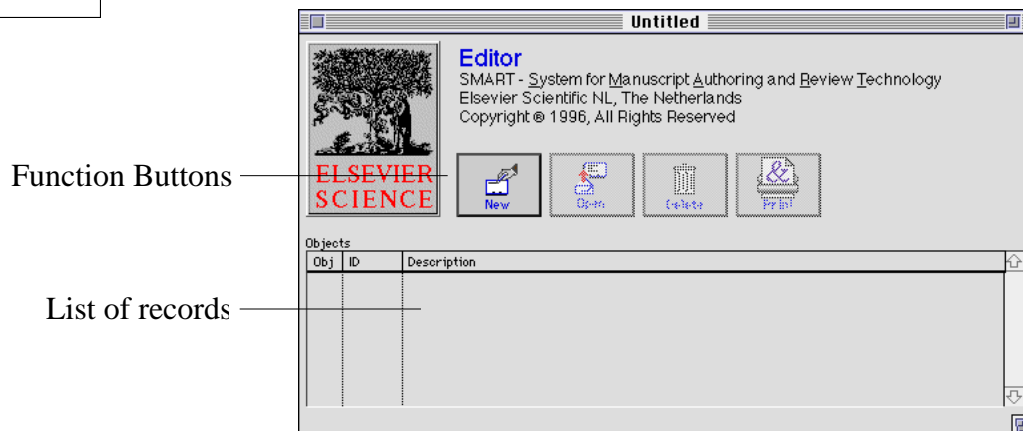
Untitled

Editor
SMART - System for Manuscript Authoring and Review Technology
Elsevier Scientific NL, The Netherlands
Copyright © 1996, All Rights Reserved

ELSEVIER SCIENCE

Function Buttons

New
Open
Delete
Print

Objects

| Obj | ID | Description |
|---|---|---|
| | | |

List of records